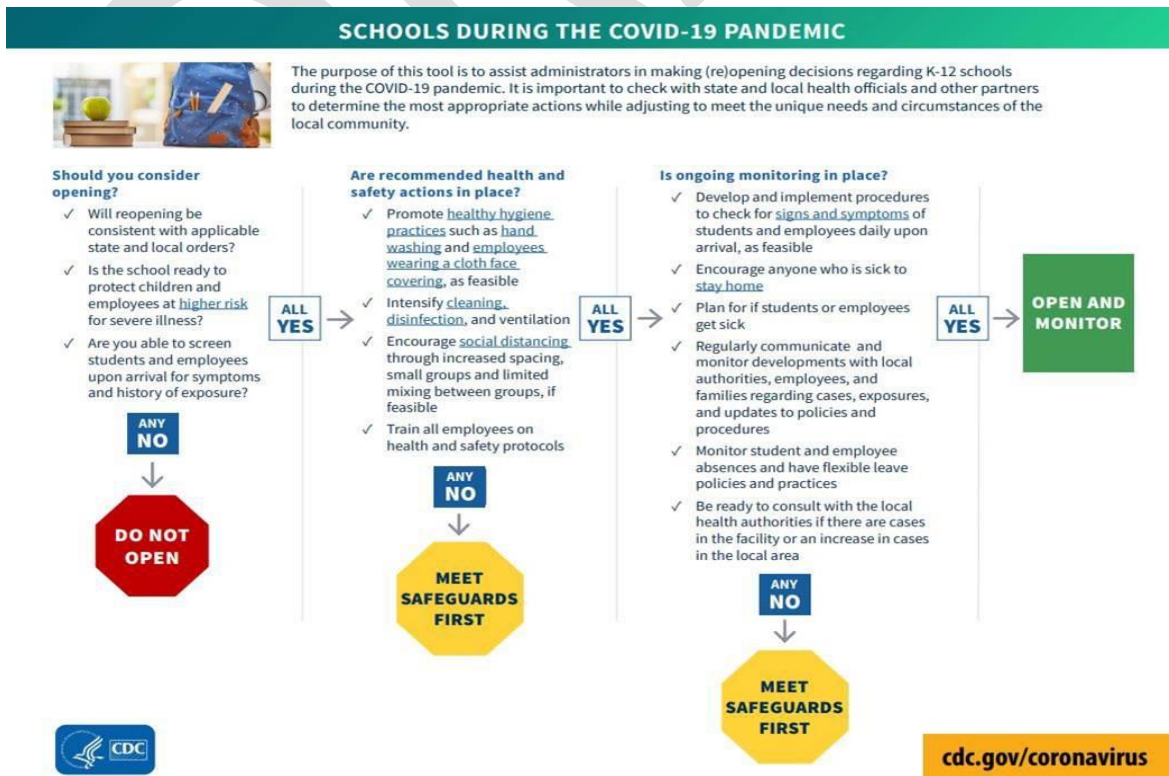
SCHOOLS DURING THE COVID-19 PANDEMIC

The purpose of this tool is to assist administrators in making (re)opening decisions regarding K-12 schools during the COVID-19 pandemic. It is important to check with state and local health officials and other partners to determine the most appropriate actions while adjusting to meet the unique needs and circumstances of the local community.

Should you consider opening?
✓ Will reopening be consistent with applicable state and local orders?
✓ Is the school ready to protect children and employees at higher risk for severe illness?
✓ Are you able to screen students and employees upon arrival for symptoms and history of exposure?

ANY NO

DO NOT OPEN

ALL YES

Are recommended health and safety actions in place?
✓ Promote healthy hygiene practices such as hand washing and employees wearing a cloth face covering, as feasible
✓ Intensify cleaning, disinfection, and ventilation
✓ Encourage social distancing through increased spacing, small groups and limited mixing between groups, if feasible
✓ Train all employees on health and safety protocols

ANY NO

MEET SAFEGUARDS FIRST

ALL YES

Is ongoing monitoring in place?
✓ Develop and implement procedures to check for signs and symptoms of students and employees daily upon arrival, as feasible
✓ Encourage anyone who is sick to stay home
✓ Plan for if students or employees get sick
✓ Regularly communicate and monitor developments with local authorities, employees, and families regarding cases, exposures, and updates to policies and procedures
✓ Monitor student and employee absences and have flexible leave policies and practices
✓ Be ready to consult with the local health authorities if there are cases in the facility or an increase in cases in the local area

ANY NO

MEET SAFEGUARDS FIRST

ALL YES

OPEN AND MONITOR

CDC

cdc.gov/coronavirus